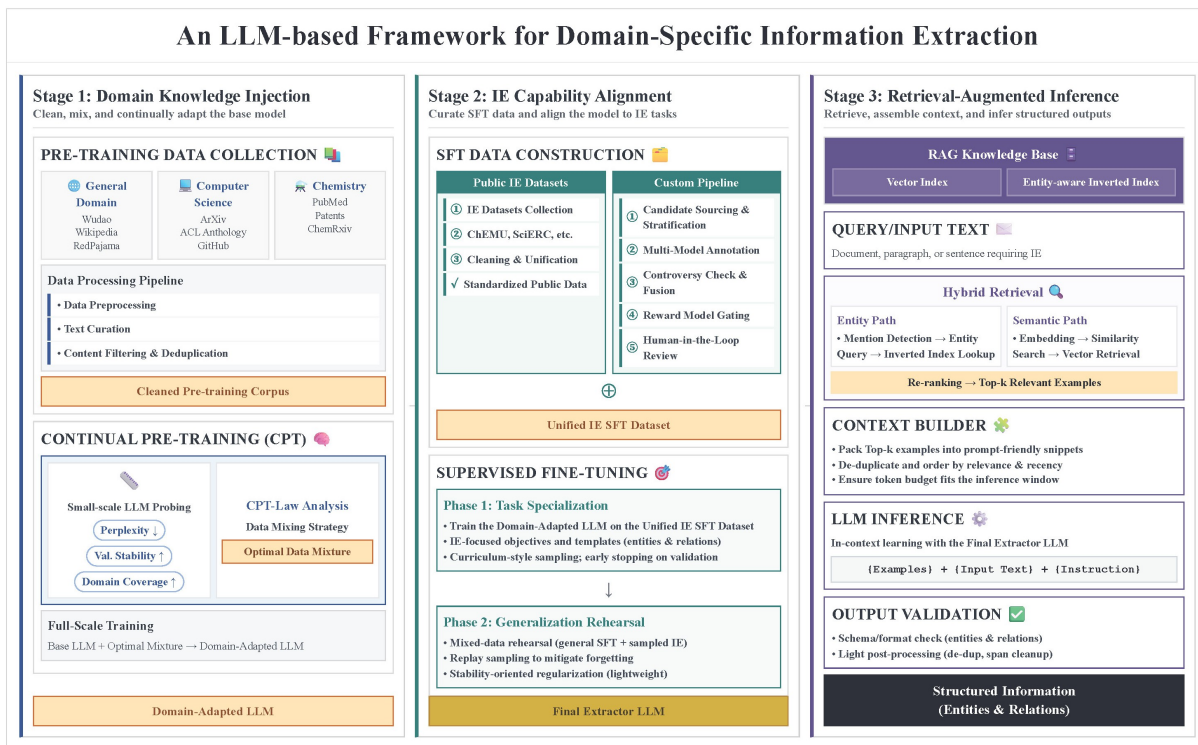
An LLM-based Framework for Domain-Specific Information Extraction

Stage 1: Domain Knowledge Injection
Clean, mix, and continually adapt the base model

PRE-TRAINING DATA COLLECTION

General Domain
Wudao
Wikipedia
RedPajama

Computer Science
ArXiv
ACL Anthology
GitHub

Chemistry
PubMed
Patents
ChemRxiv

Data Processing Pipeline
• Data Preprocessing
• Text Curation
• Content Filtering & Deduplication

Cleaned Pre-training Corpus

CONTINUAL PRE-TRAINING (CPT)

Small-scale LLM Probing
Perplexity ↓
Val. Stability ↑
Domain Coverage ↑

CPT-Law Analysis
Data Mixing Strategy
Optimal Data Mixture

Full-Scale Training
Base LLM + Optimal Mixture → Domain-Adapted LLM

Domain-Adapted LLM

Stage 2: IE Capability Alignment
Curate SFT data and align the model to IE tasks

SFT DATA CONSTRUCTION

Public IE Datasets
① IE Datasets Collection
② ChEMU, SciERC, etc.
③ Cleaning & Unification
√ Standardized Public Data

Custom Pipeline
① Candidate Sourcing & Stratification
② Multi-Model Annotation
③ Controversy Check & Fusion
④ Reward Model Gating
⑤ Human-in-the-Loop Review

⊕

Unified IE SFT Dataset

SUPERVISED FINE-TUNING

Phase 1: Task Specialization
• Train the Domain-Adapted LLM on the Unified IE SFT Dataset
• IE-focused objectives and templates (entities & relations)
• Curriculum-style sampling; early stopping on validation

↓

Phase 2: Generalization Rehearsal
• Mixed-data rehearsal (general SFT + sampled IE)
• Replay sampling to mitigate forgetting
• Stability-oriented regularization (lightweight)

Final Extractor LLM

Stage 3: Retrieval-Augmented Inference
Retrieve, assemble context, and infer structured outputs

RAG Knowledge Base
Vector Index
Entity-aware Inverted Index

QUERY/INPUT TEXT
Document, paragraph, or sentence requiring IE

Hybrid Retrieval
Entity Path
• Mention Detection → Entity Query → Inverted Index Lookup
Semantic Path
• Embedding → Similarity Search → Vector Retrieval
Re-ranking → Top-k Relevant Examples

CONTEXT BUILDER
• Pack Top-k examples into prompt-friendly snippets
• De-duplicate and order by relevance & recency
• Ensure token budget fits the inference window

LLM INFERENCE
In-context learning with the Final Extractor LLM
{Examples} + {Input Text} + {Instruction}

OUTPUT VALIDATION
• Schema/format check (entities & relations)
• Light post-processing (de-dup, span cleanup)

Structured Information
(Entities & Relations)